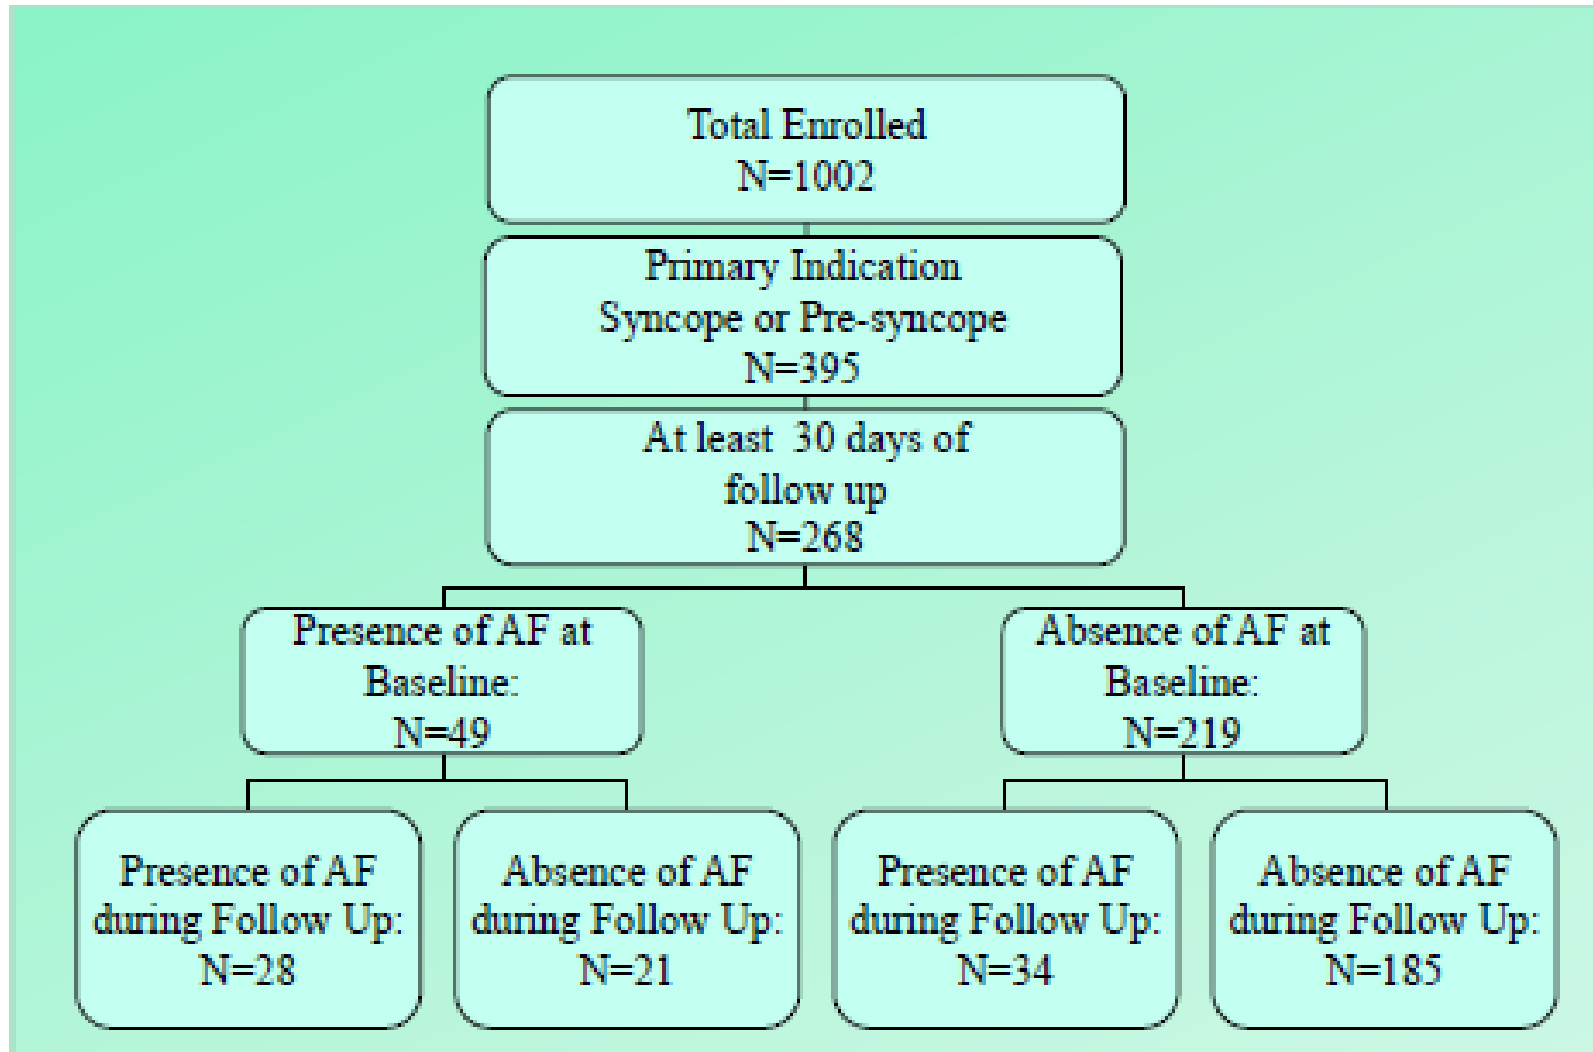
Total Enrolled
N=1002

Primary Indication
Syncope or Pre-syncope
N=395

At least 30 days of follow up
N=268

Presence of AF at Baseline:
N=49

Absence of AF at Baseline:
N=219

Presence of AF during Follow Up:
N=28

Absence of AF during Follow Up:
N=21

Presence of AF during Follow Up:
N=34

Absence of AF during Follow Up:
N=185